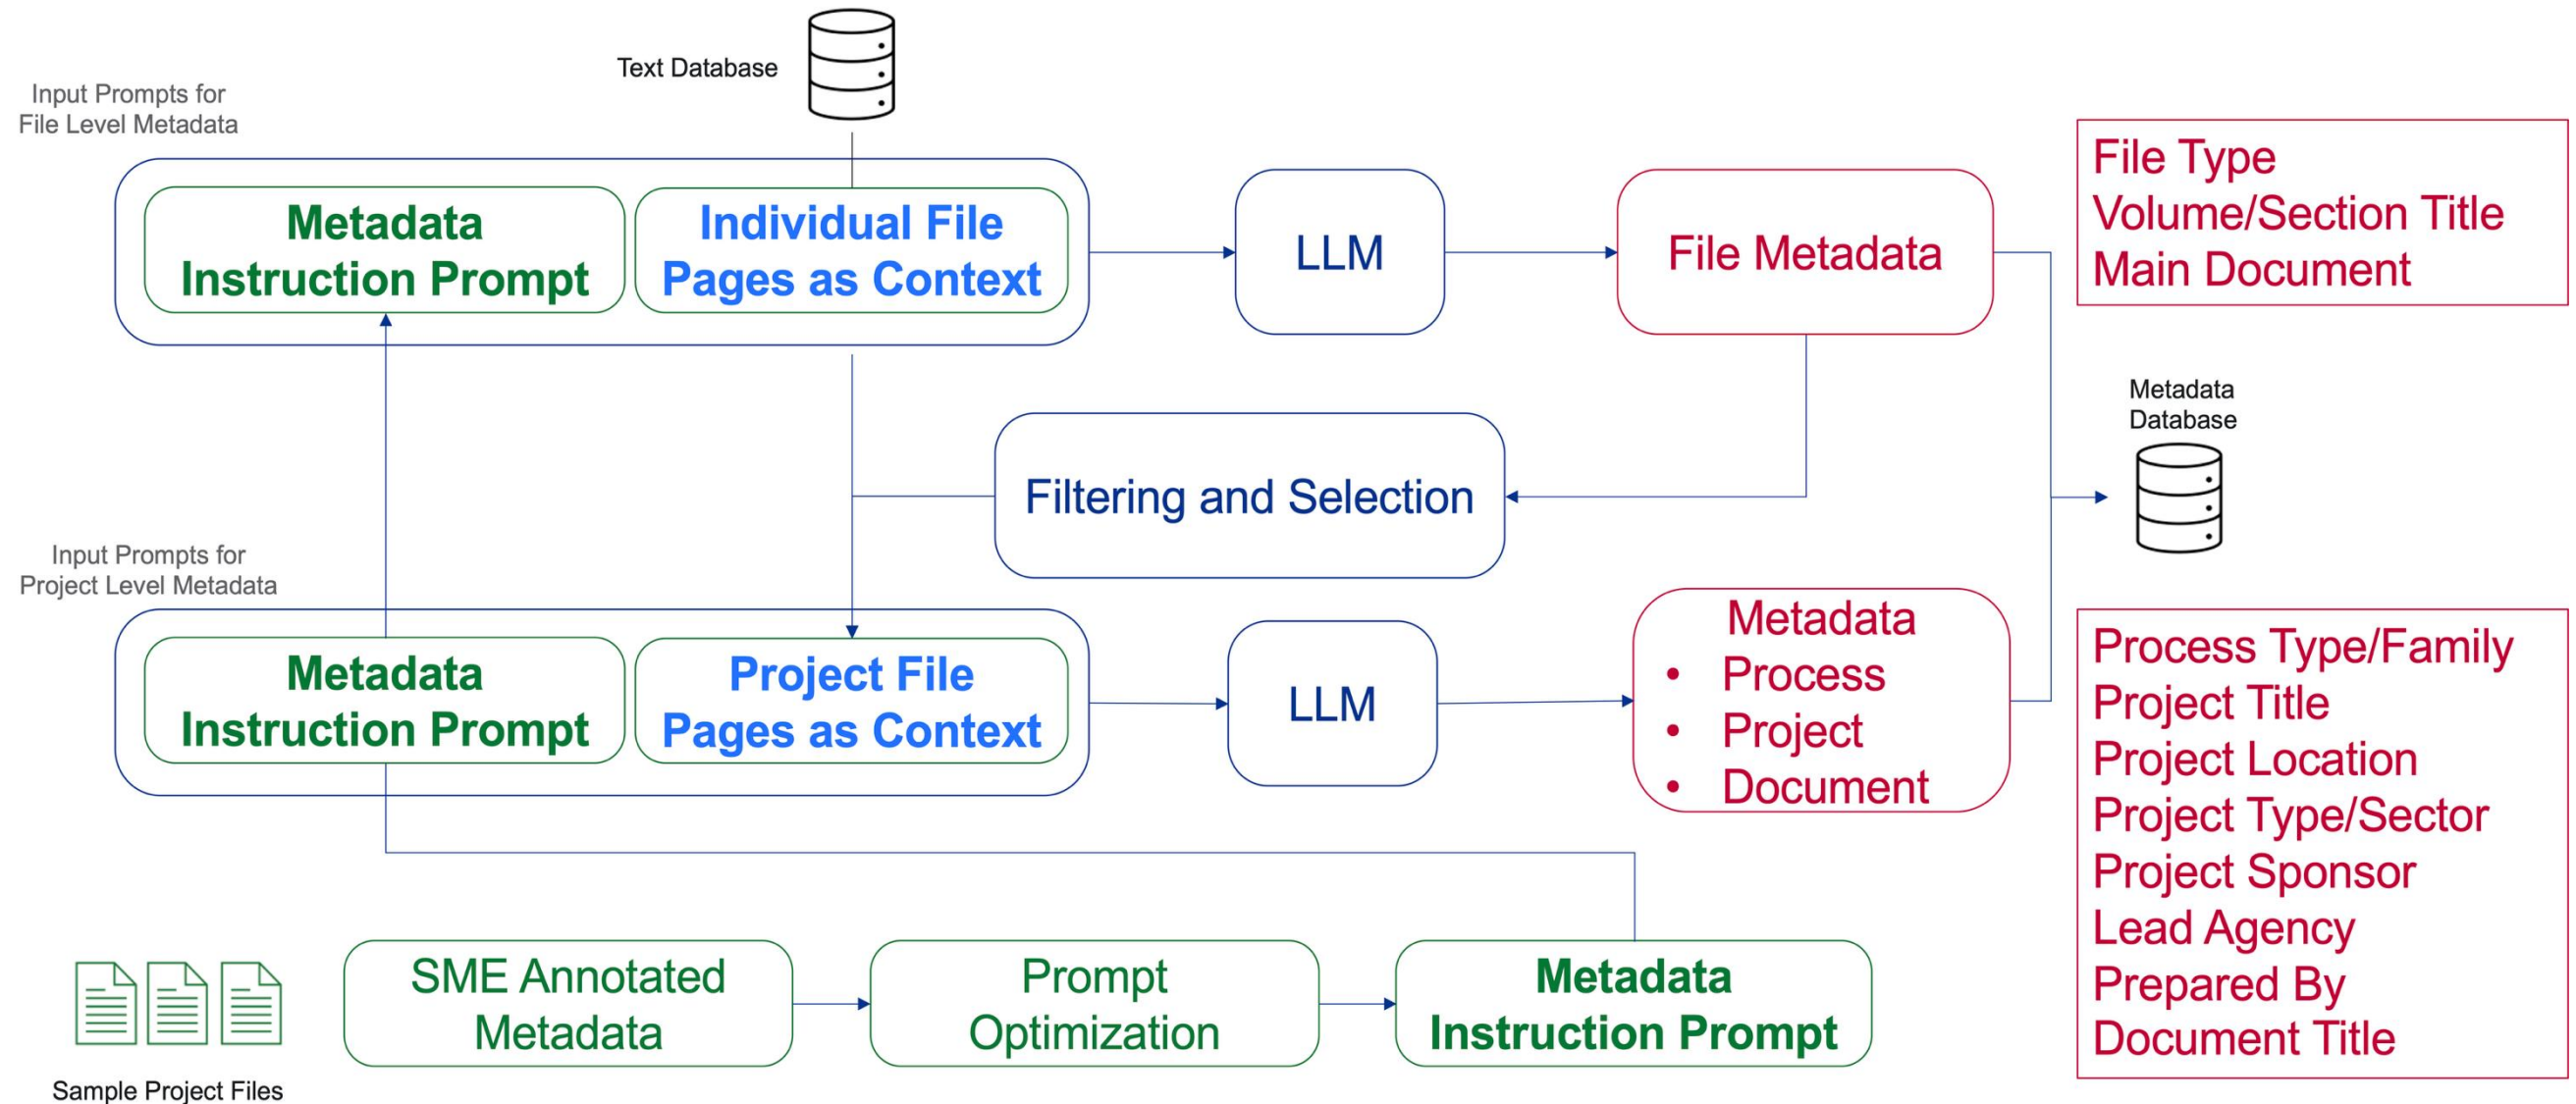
Text Database

Input Prompts for File Level Metadata

Metadata Instruction Prompt

Individual File Pages as Context

LLM

File Metadata

File Type
Volume/Section Title
Main Document

Metadata Database

Filtering and Selection

Input Prompts for Project Level Metadata

Metadata Instruction Prompt

Project File Pages as Context

LLM

Metadata
• Process
• Project
• Document

Process Type/Family
Project Title
Project Location
Project Type/Sector
Project Sponsor
Lead Agency
Prepared By
Document Title

SME Annotated Metadata

Prompt Optimization

Metadata Instruction Prompt

Sample Project Files